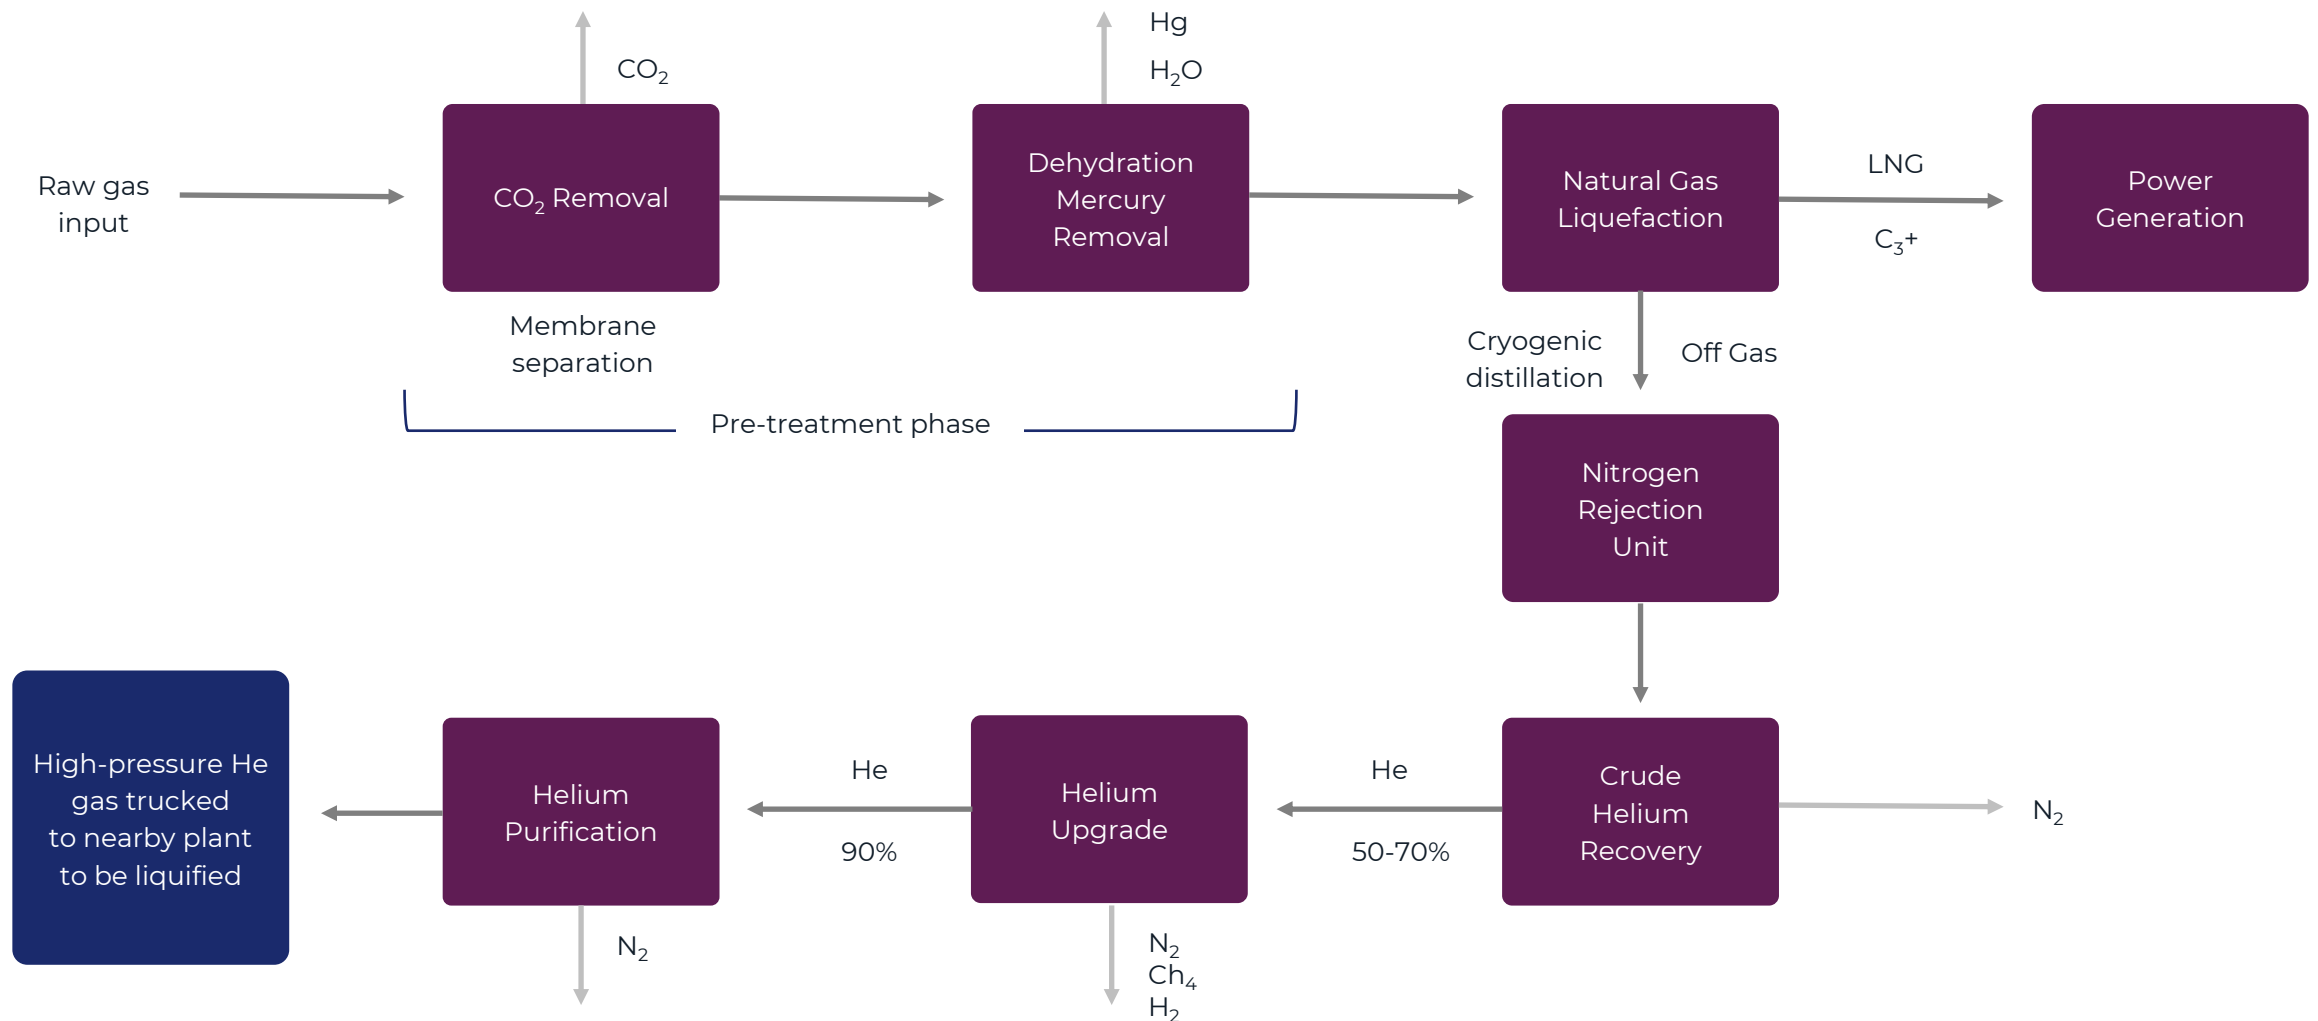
Raw gas input

$CO_2$

$CO_2$ Removal

Membrane separation

Hg

$H_2O$

Dehydration Mercury Removal

Pre-treatment phase

Natural Gas Liquefaction

LNG

$C_3$+

Power Generation

Cryogenic distillation

Off Gas

Nitrogen Rejection Unit

Crude Helium Recovery

$N_2$

He

50-70%

Helium Upgrade

$N_2$
$Ch_4$
$H_2$

He

90%

Helium Purification

$N_2$

High-pressure He gas trucked to nearby plant to be liquified